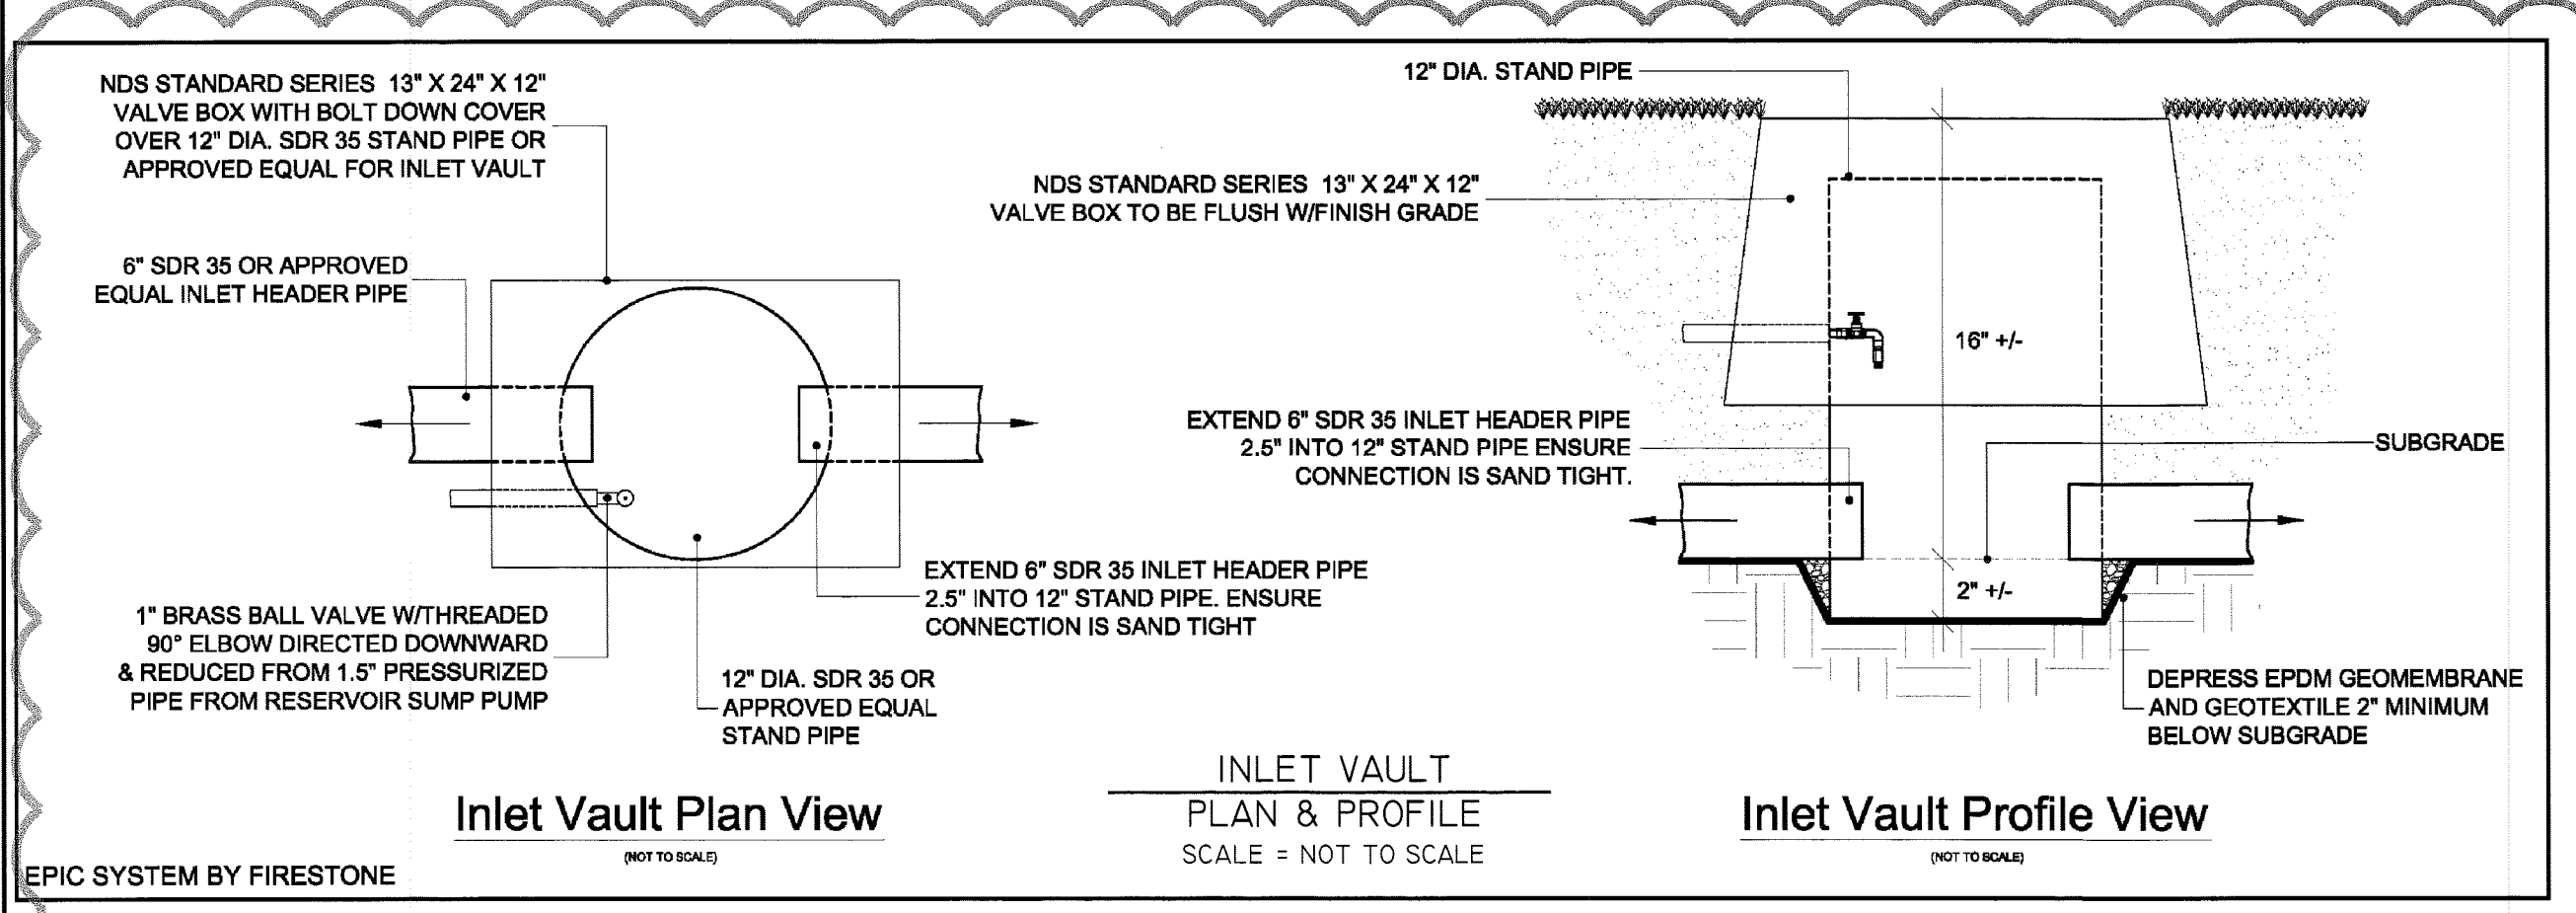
NDS STANDARD SERIES 13" X 24" X 12" VALVE BOX WITH BOLT DOWN COVER OVER 12" DIA. SDR 35 STAND PIPE OR APPROVED EQUAL FOR INLET VAULT

6" SDR 35 OR APPROVED EQUAL INLET HEADER PIPE

1" BRASS BALL VALVE W/THREADED 90° ELBOW DIRECTED DOWNWARD & REDUCED FROM 1.5" PRESSURIZED PIPE FROM RESERVOIR SUMP PUMP

12" DIA. SDR 35 OR APPROVED EQUAL STAND PIPE

EXTEND 6" SDR 35 INLET HEADER PIPE 2.5" INTO 12" STAND PIPE. ENSURE CONNECTION IS SAND TIGHT

12" DIA. STAND PIPE

NDS STANDARD SERIES 13" X 24" X 12" VALVE BOX TO BE FLUSH W/FINISH GRADE

16" +/-

EXTEND 6" SDR 35 INLET HEADER PIPE 2.5" INTO 12" STAND PIPE ENSURE CONNECTION IS SAND TIGHT.

SUBGRADE

2" +/-

DEPRESS EPDM GEOMEMBRANE AND GEOTEXTILE 2" MINIMUM BELOW SUBGRADE

Inlet Vault Plan View
(NOT TO SCALE)

INLET VAULT
PLAN & PROFILE
SCALE = NOT TO SCALE

Inlet Vault Profile View
(NOT TO SCALE)

EPIC SYSTEM BY FIRESTONE